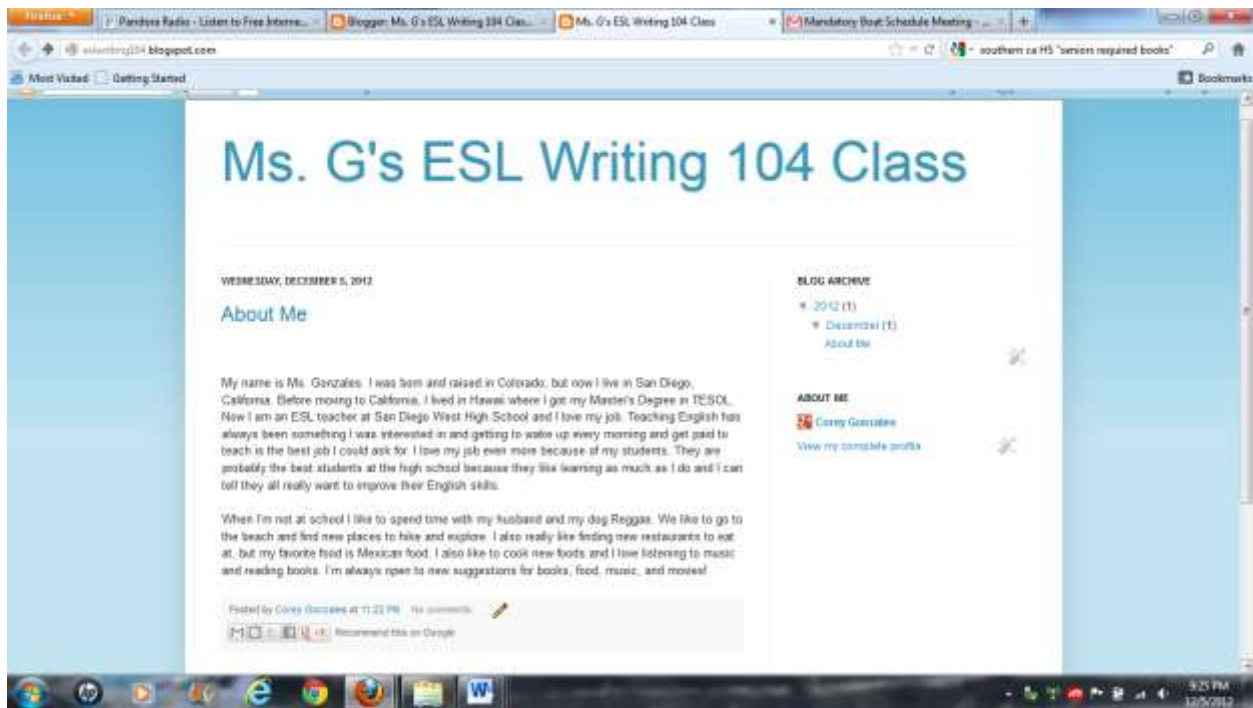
Firefox

Pandora Radio - Listen to Free Interne...

Blogger: Ms. G's ESL Writing 104 Clas...

Ms. G's ESL Writing 104 Class

Mandatory Boat Schedule Meeting - ...

eslwriting104.blogspot.com

southern ca HS "seniors required books"

Most Visited

Getting Started

Bookmarks

Ms. G's ESL Writing 104 Class

WEDNESDAY, DECEMBER 5, 2012

About Me

My name is Ms. Gonzales. I was born and raised in Colorado, but now I live in San Diego, California. Before moving to California, I lived in Hawaii where I got my Master's Degree in TESOL. Now I am an ESL teacher at San Diego West High School and I love my job. Teaching English has always been something I was interested in and getting to wake up every morning and get paid to teach is the best job I could ask for. I love my job even more because of my students. They are probably the best students at the high school because they like learning as much as I do and I can tell they all really want to improve their English skills.

When I'm not at school I like to spend time with my husband and my dog Reggae. We like to go to the beach and find new places to hike and explore. I also really like finding new restaurants to eat at, but my favorite food is Mexican food. I also like to cook new foods and I love listening to music and reading books. I'm always open to new suggestions for books, food, music, and movies!

Posted by Corey Gonzales at 11:22 PM No comments:

Recommend this on Google

BLOG ARCHIVE

▼ 2012 (1)

▼ December (1)

About Me

ABOUT ME

Corey Gonzales

View my complete profile

9:25 PM
12/5/2012